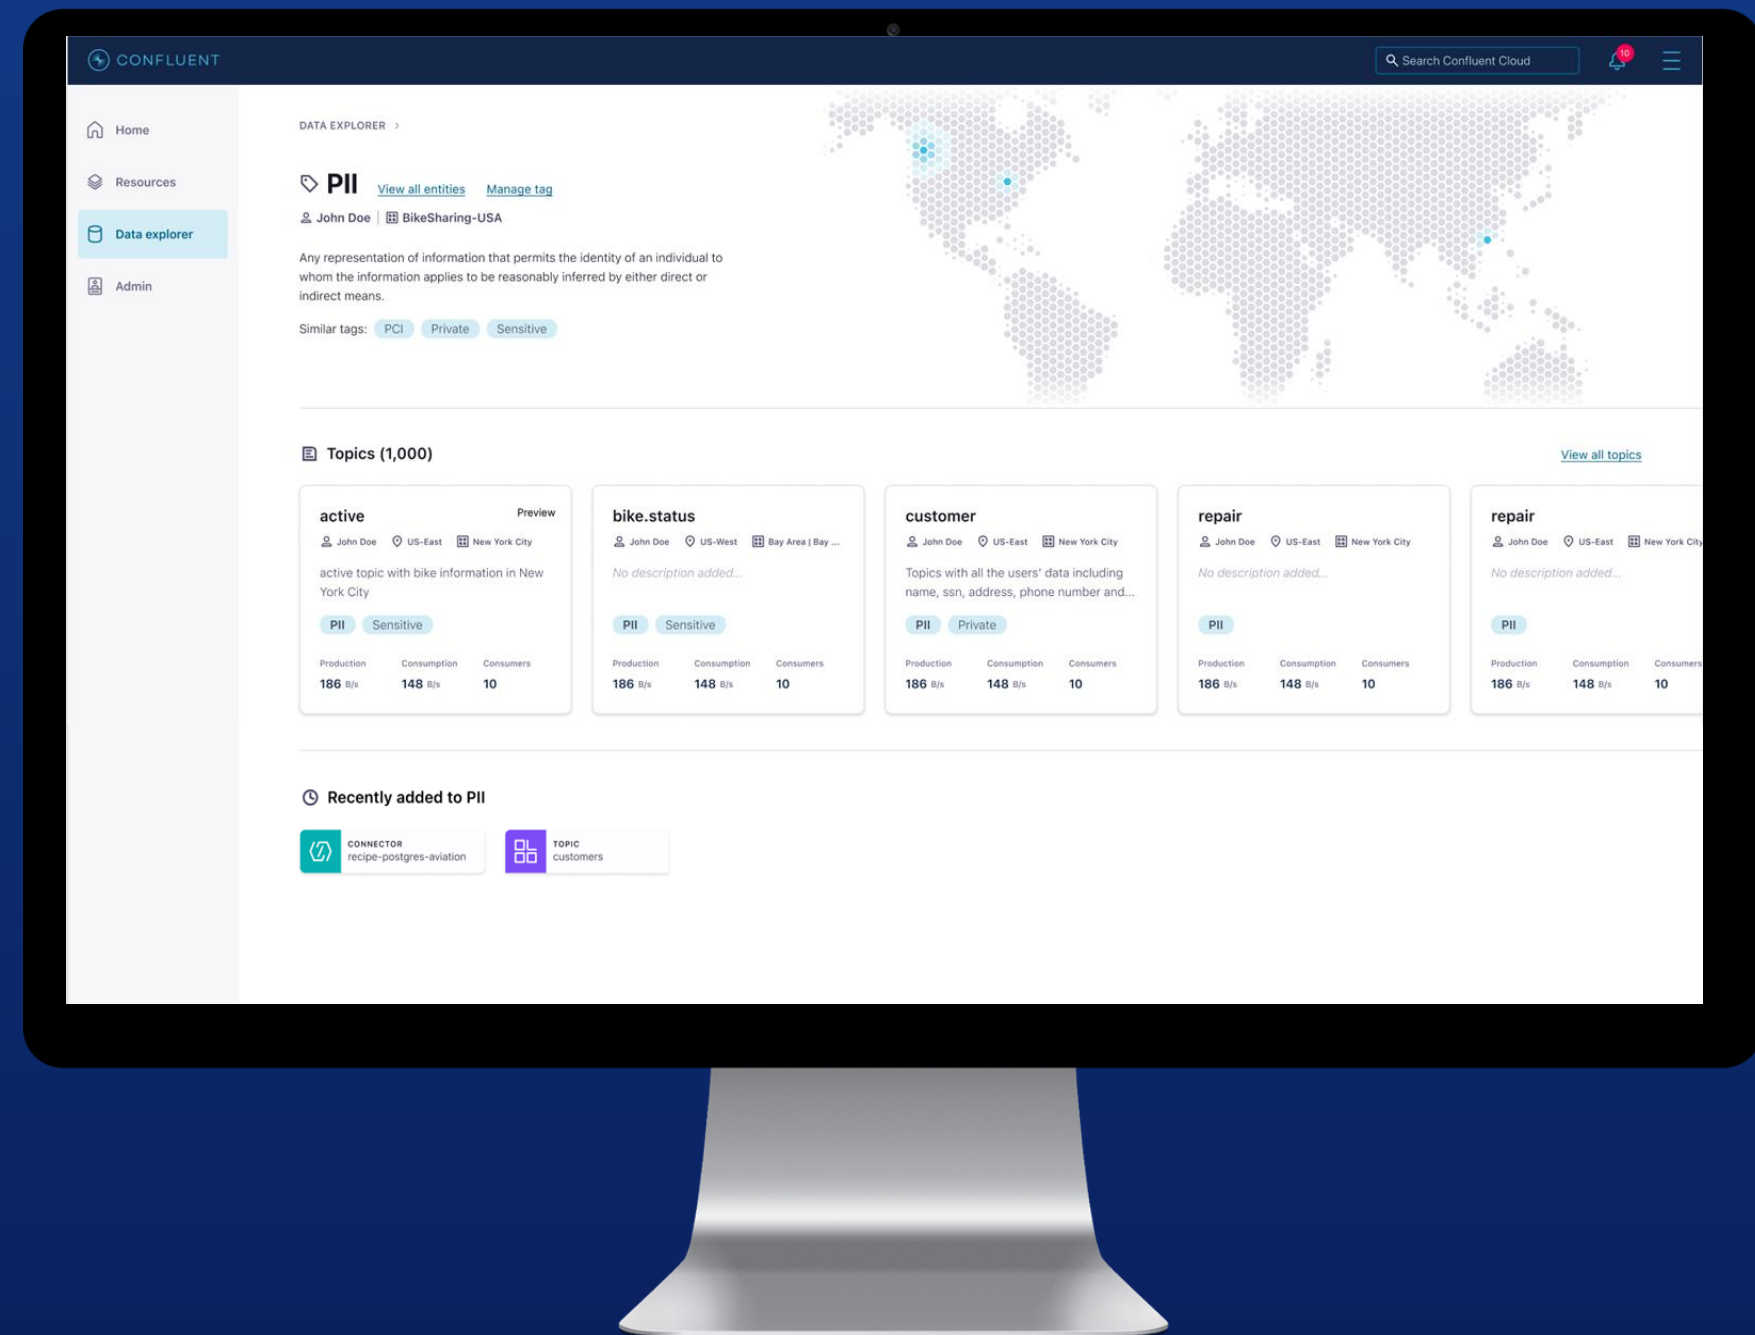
CONFLUENT

Search Confluent Cloud

10

Home

Resources

Data explorer

Admin

DATA EXPLORER >

PII View all entities Manage tag

John Doe | BikeSharing-USA

Any representation of information that permits the identity of an individual to whom the information applies to be reasonably inferred by either direct or indirect means.

Similar tags: PCI Private Sensitive

Topics (1,000)

View all topics

active Preview
John Doe US-East New York City
active topic with bike information in New York City
PII Sensitive
Production 186 B/s Consumption 148 B/s Consumers 10

bike.status
John Doe US-West Bay Area | Bay ...
No description added...
PII Sensitive
Production 186 B/s Consumption 148 B/s Consumers 10

customer
John Doe US-East New York City
Topics with all the users' data including name, ssn, address, phone number and...
PII Private
Production 186 B/s Consumption 148 B/s Consumers 10

repair
John Doe US-East New York City
No description added...
PII
Production 186 B/s Consumption 148 B/s Consumers 10

repair
John Doe US-East New York City
No description added...
PII
Production 186 B/s Consumption 148 B/s Consumers 10

Recently added to PII

CONNECTOR
recipe-postgres-aviation

TOPIC
customers